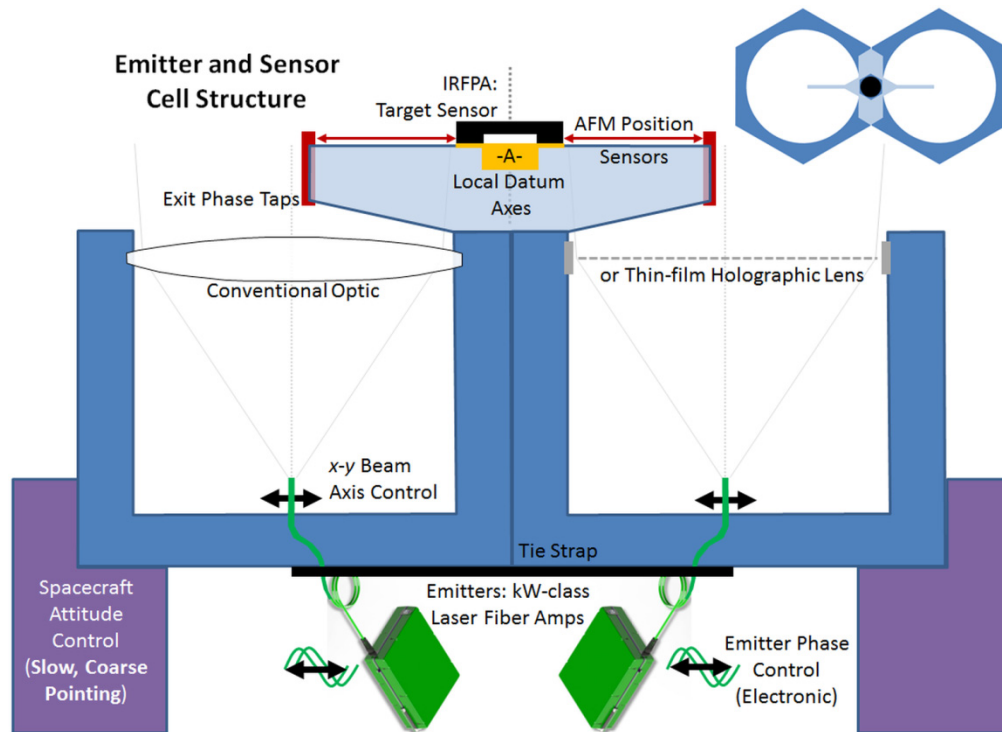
Emitter and Sensor Cell Structure

IRFPA: Target Sensor

AFM Position Sensors

-A-

Local Datum Axes

Exit Phase Taps

Conventional Optic

or Thin-film Holographic Lens

$x$-$y$ Beam Axis Control

Tie Strap

Emitters: kW-class Laser Fiber Amps

Spacecraft Attitude Control (Slow, Coarse Pointing)

Emitter Phase Control (Electronic)